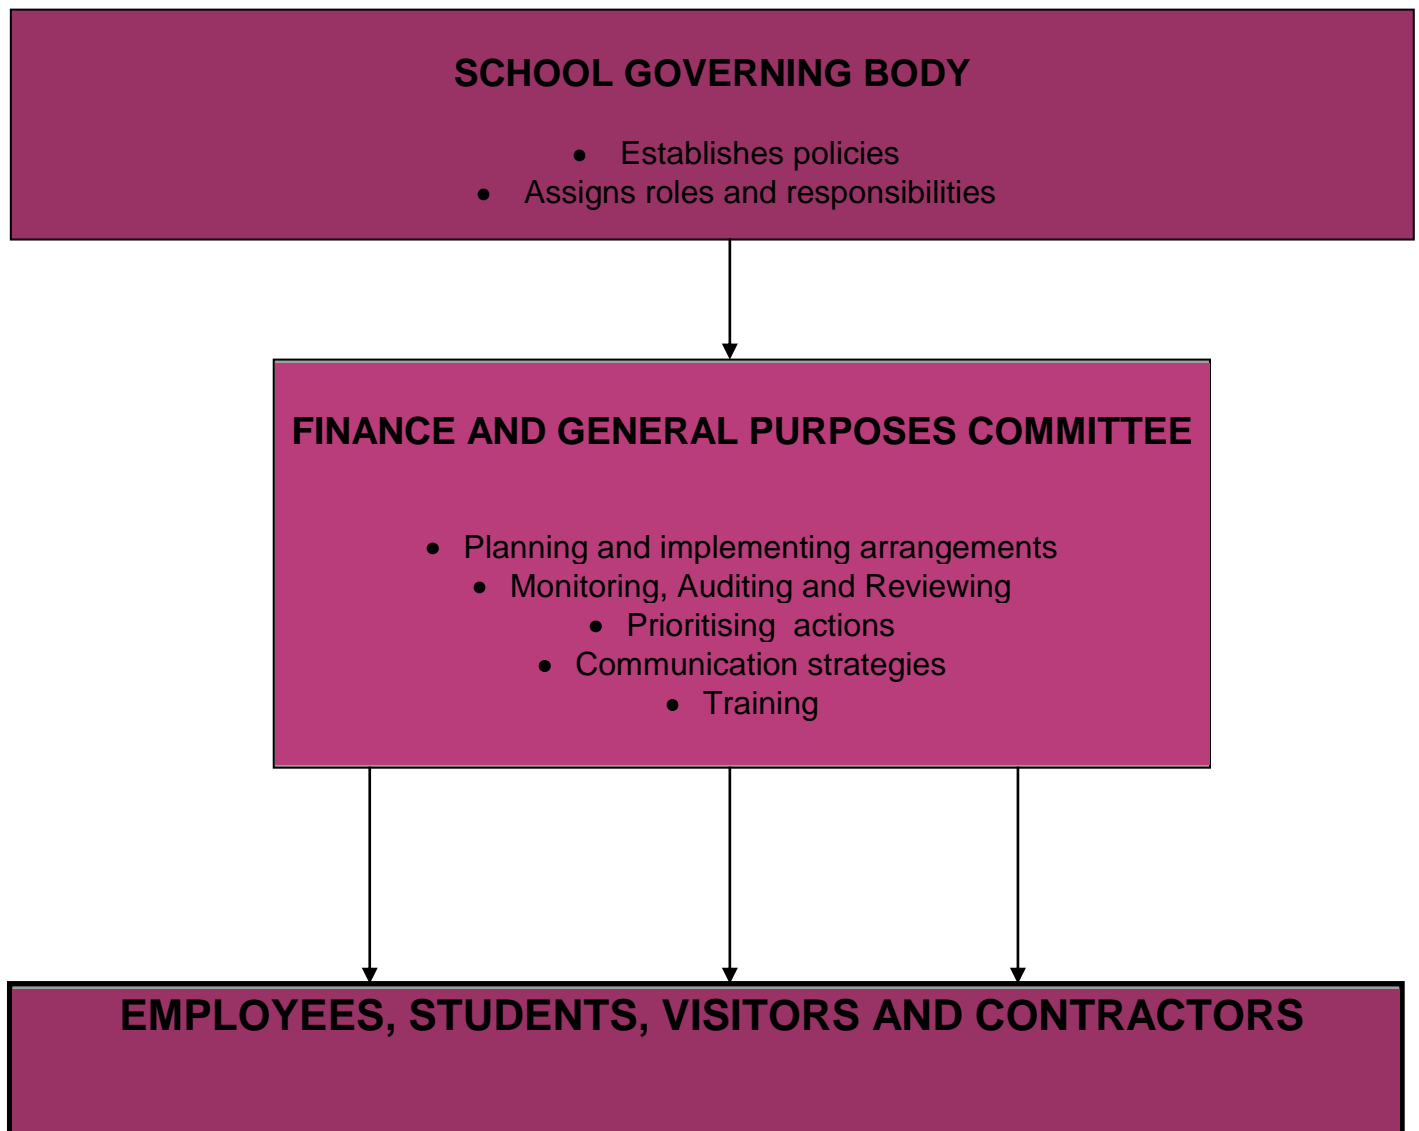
SCHOOL GOVERNING BODY

- Establishes policies
- Assigns roles and responsibilities

FINANCE AND GENERAL PURPOSES COMMITTEE

- Planning and implementing arrangements
- Monitoring, Auditing and Reviewing
- Prioritising  actions
- Communication strategies
- Training

EMPLOYEES, STUDENTS, VISITORS AND CONTRACTORS